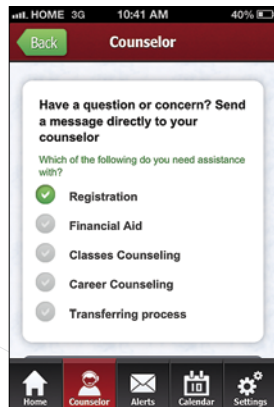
HOME 3G 10:41 AM 40%

Back Counselor

Have a question or concern? Send a message directly to your counselor

Which of the following do you need assistance with?

Registration

Financial Aid

Classes Counseling

Career Counseling

Transferring process

Home Counselor Alerts Calendar Settings